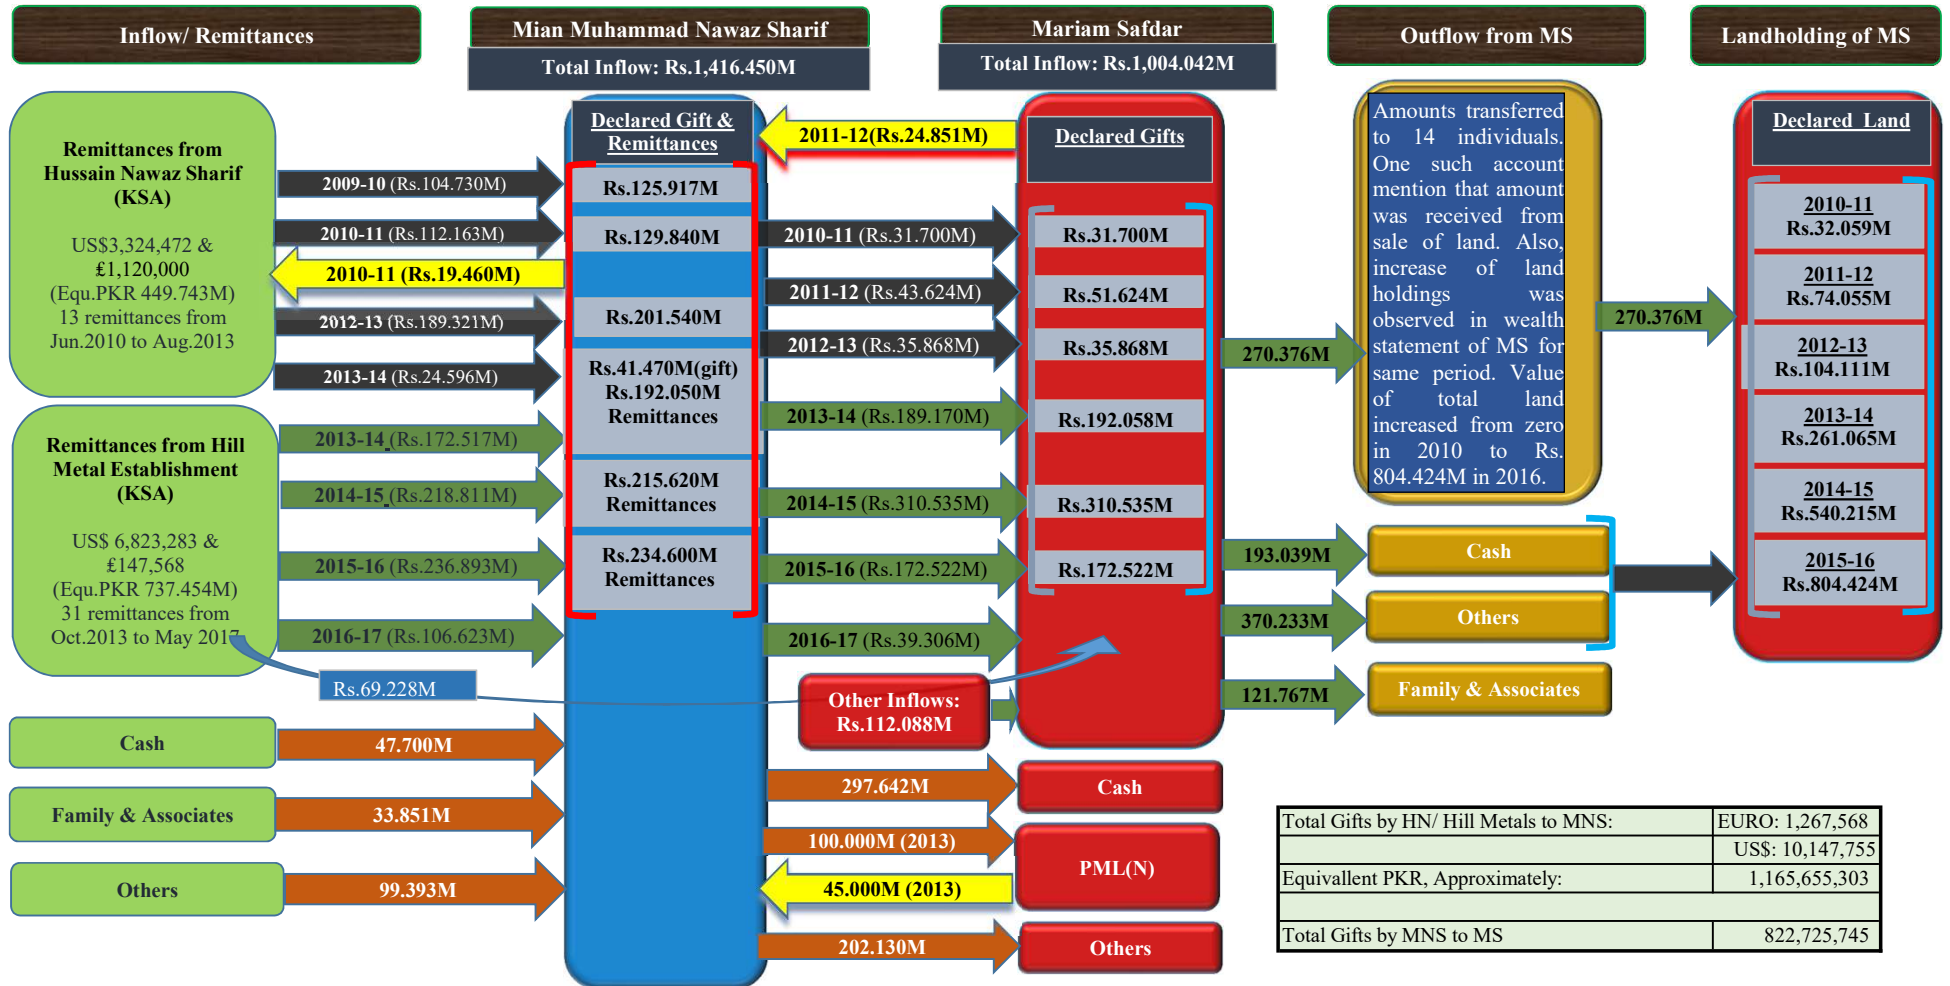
Inflow/ Remittances

Mian Muhammad Nawaz Sharif

Total Inflow: Rs.1,416.450M

Mariam Safdar

Total Inflow: Rs.1,004.042M

Outflow from MS

Landholding of MS

Remittances from Hussain Nawaz Sharif (KSA)

US$3,324,472 & £1,120,000 (Equ.PKR 449.743M) 13 remittances from Jun.2010 to Aug.2013

2009-10 (Rs.104.730M)

2010-11 (Rs.112.163M)

2010-11 (Rs.19.460M)

2012-13 (Rs.189.321M)

2013-14 (Rs.24.596M)

Declared Gift & Remittances

Rs.125.917M

Rs.129.840M

Rs.201.540M

Rs.41.470M(gift) Rs.192.050M Remittances

Rs.215.620M Remittances

Rs.234.600M Remittances

2011-12(Rs.24.851M)

Declared Gifts

2010-11 (Rs.31.700M)

2011-12 (Rs.43.624M)

2012-13 (Rs.35.868M)

2013-14 (Rs.189.170M)

2014-15 (Rs.310.535M)

2015-16 (Rs.172.522M)

2016-17 (Rs.39.306M)

Rs.31.700M

Rs.51.624M

Rs.35.868M

Rs.192.058M

Rs.310.535M

Rs.172.522M

Amounts transferred to 14 individuals. One such account mention that amount was received from sale of land. Also, increase of land holdings was observed in wealth statement of MS for same period. Value of total land increased from zero in 2010 to Rs. 804.424M in 2016.

270.376M

270.376M

Declared Land

2010-11 Rs.32.059M

2011-12 Rs.74.055M

2012-13 Rs.104.111M

2013-14 Rs.261.065M

2014-15 Rs.540.215M

2015-16 Rs.804.424M

Remittances from Hill Metal Establishment (KSA)

US$ 6,823,283 & £147,568 (Equ.PKR 737.454M) 31 remittances from Oct.2013 to May 2017

2013-14 (Rs.172.517M)

2014-15 (Rs.218.811M)

2015-16 (Rs.236.893M)

2016-17 (Rs.106.623M)

Rs.69.228M

Other Inflows: Rs.112.088M

193.039M

370.233M

121.767M

Cash

Others

Family & Associates

Cash

47.700M

Family & Associates

33.851M

Others

99.393M

297.642M

Cash

100.000M (2013)

PML(N)

45.000M (2013)

202.130M

Others

| Total Gifts by HN/ Hill Metals to MNS: | EURO: 1,267,568 |
|---|---|
| | US$: 10,147,755 |
| Equivallent PKR, Approximately: | 1,165,655,303 |
| | |
| Total Gifts by MNS to MS | 822,725,745 |